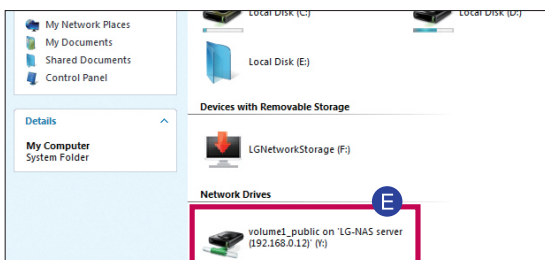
My Network Places
My Documents
Shared Documents
Control Panel

Details

My Computer
System Folder

Local Disk (C:)
Local Disk (D:)

Local Disk (E:)

Devices with Removable Storage

LGNetworkStorage (F:)

Network Drives

E

volume1_public on 'LG-NAS server (192.168.0.12)' (Y:)